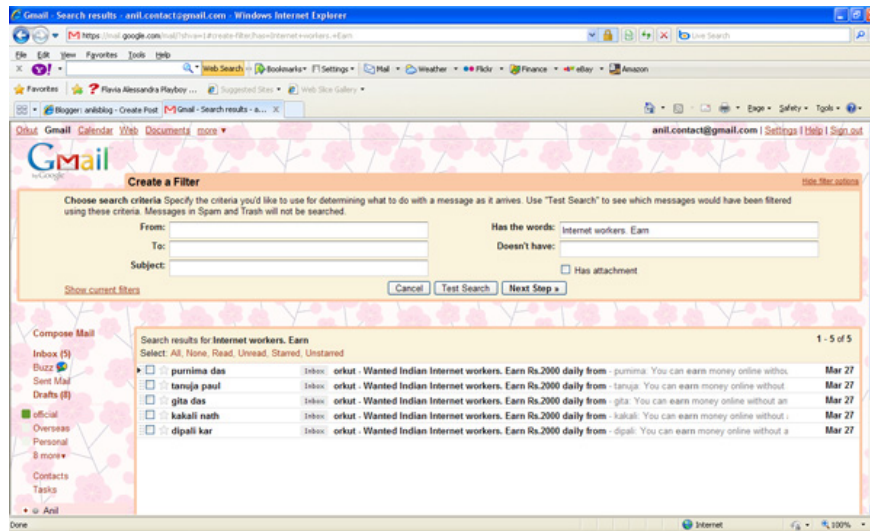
Gmail - Search results - anil.contact@gmail.com - Windows Internet Explorer

https://mail.google.com/mail/?shva=1#create-filter/has=Internet+workers.+Earn

Live Search

File Edit View Favorites Tools Help

Web Search · Bookmarks · Settings · Mail · Weather · Flickr · Finance · eBay · Amazon

Favorites · Flavia Alessandra Playboy ... · Suggested Sites · Web Slice Gallery

Blogger: anilsblog - Create Post · Gmail - Search results - a... ×

Page · Safety · Tools ·

Orkut Gmail Calendar Web Documents more ▾

anil.contact@gmail.com | Settings | Help | Sign out

Gmail by Google

Create a Filter

Hide filter options

Choose search criteria Specify the criteria you'd like to use for determining what to do with a message as it arrives. Use "Test Search" to see which messages would have been filtered using these criteria. Messages in Spam and Trash will not be searched.

From:

To:

Subject:

Has the words: Internet workers. Earn

Doesn't have:

Has attachment

Show current filters

Cancel Test Search Next Step »

Compose Mail

Inbox (5)

Buzz

Sent Mail

Drafts (8)

official

Overseas

Personal

8 more▾

Contacts

Tasks

Anil

Search results for: Internet workers. Earn

1 - 5 of 5

Select: All, None, Read, Unread, Starred, Unstarred

| | | | |
|---|---|---|---|
| purnima das | Inbox | orkut - Wanted Indian Internet workers. Earn Rs.2000 daily from - purnima: You can earn money online withou | Mar 27 |
| tanuja paul | Inbox | orkut - Wanted Indian Internet workers. Earn Rs.2000 daily from - tanuja: You can earn money online without | Mar 27 |
| gita das | Inbox | orkut - Wanted Indian Internet workers. Earn Rs.2000 daily from - gita: You can earn money online without an | Mar 27 |
| kakali nath | Inbox | orkut - Wanted Indian Internet workers. Earn Rs.2000 daily from - kakali: You can earn money online without a | Mar 27 |
| dipali kar | Inbox | orkut - Wanted Indian Internet workers. Earn Rs.2000 daily from - dipali: You can earn money online without a | Mar 27 |

Done

Internet

100%